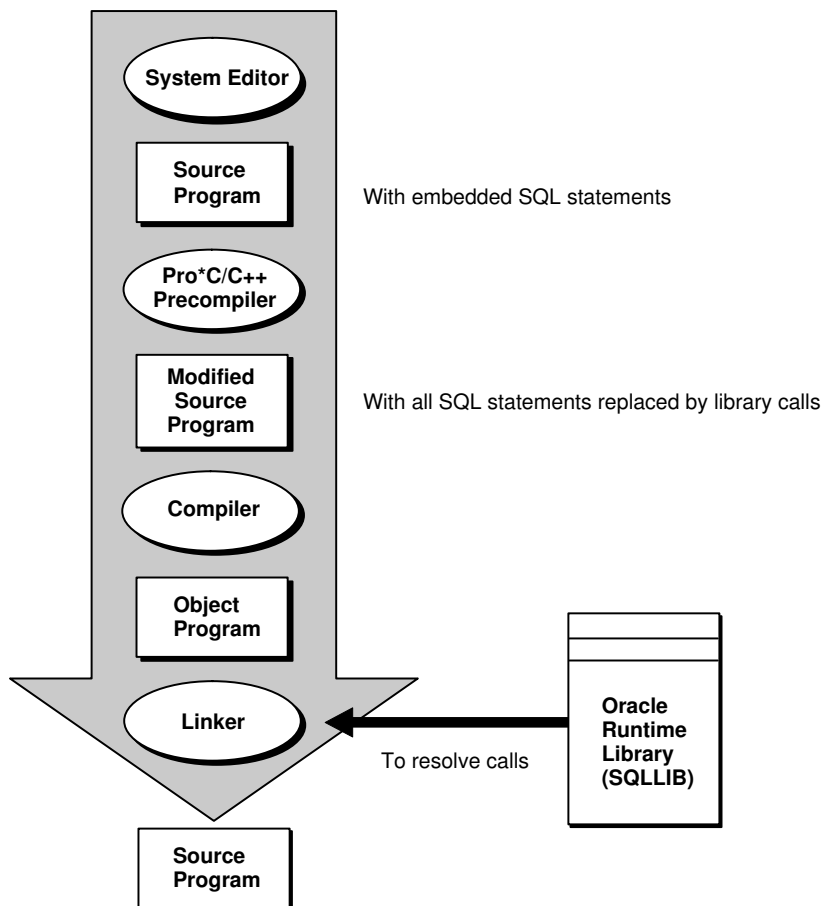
System Editor

Source Program

With embedded SQL statements

Pro*C/C++ Precompiler

Modified Source Program

With all SQL statements replaced by library calls

Compiler

Object Program

Linker

To resolve calls

Oracle Runtime Library (SQLLIB)

Source Program